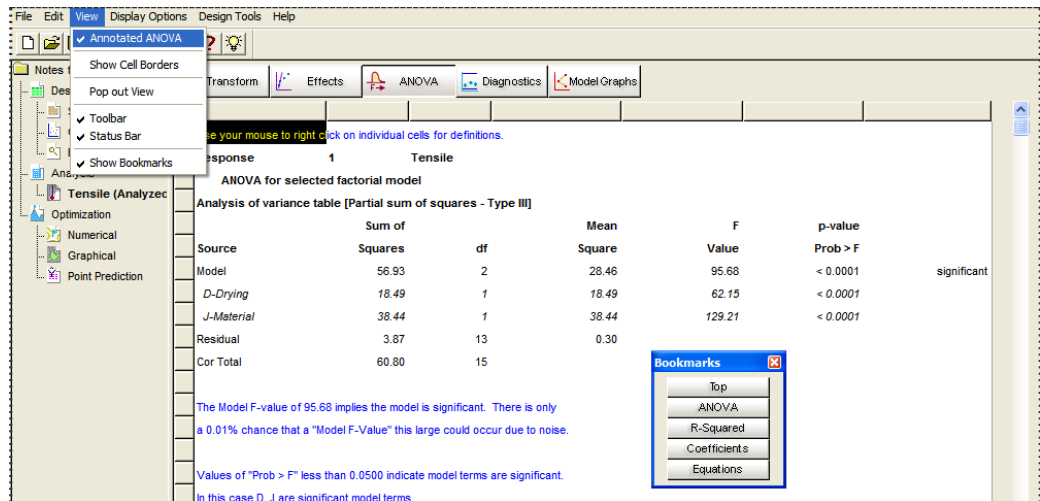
File Edit View Display Options Design Tools Help

✓ Annotated ANOVA
Show Cell Borders
Pop out View
✓ Toolbar
✓ Status Bar
✓ Show Bookmarks

Notes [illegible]
Des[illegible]
Analysis
Tensile (Analyzed
Optimization
Numerical
Graphical
Point Prediction

Transform Effects ANOVA Diagnostics Model Graphs

se your mouse to right click on individual cells for definitions.

esponse 1 Tensile

ANOVA for selected factorial model

Analysis of variance table [Partial sum of squares - Type III]

| Source | Sum of Squares | df | Mean Square | F Value | p-value Prob > F | |
|---|---|---|---|---|---|---|
| Model | 56.93 | 2 | 28.46 | 95.68 | < 0.0001 | significant |
| D-Drying | 18.49 | 1 | 18.49 | 62.15 | < 0.0001 | |
| J-Material | 38.44 | 1 | 38.44 | 129.21 | < 0.0001 | |
| Residual | 3.87 | 13 | 0.30 | | | |
| Cor Total | 60.80 | 15 | | | | |

Bookmarks
Top
ANOVA
R-Squared
Coefficients
Equations

The Model F-value of 95.68 implies the model is significant. There is only a 0.01% chance that a "Model F-Value" this large could occur due to noise.

Values of "Prob > F" less than 0.0500 indicate model terms are significant.
In this case D, J are significant model terms.